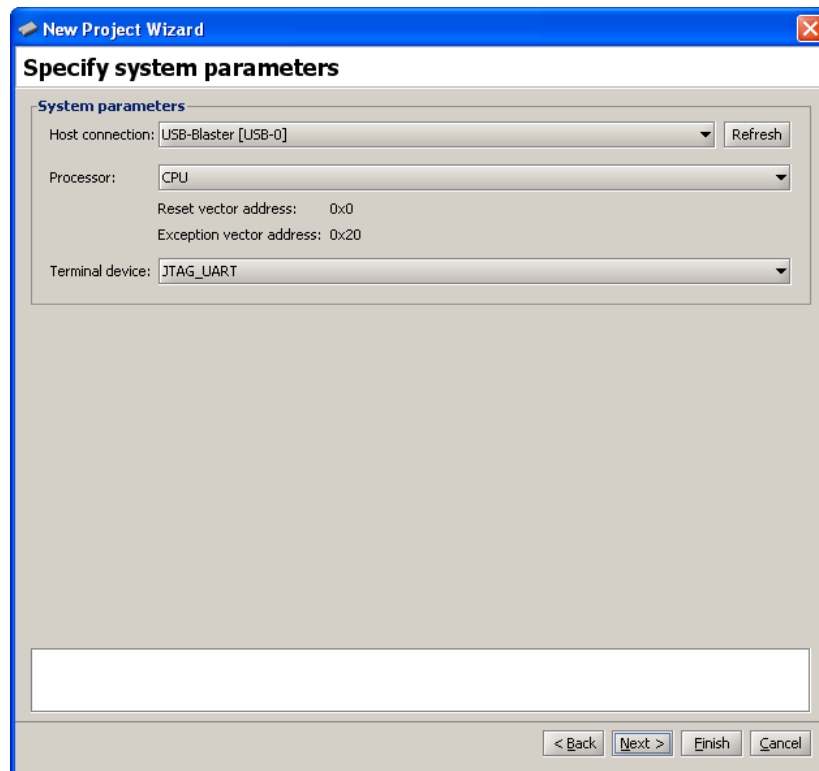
New Project Wizard

Specify system parameters

System parameters

Host connection: USB-Blaster [USB-0]

Refresh

Processor: CPU

Reset vector address: 0x0

Exception vector address: 0x20

Terminal device: JTAG_UART

< Back

Next >

Finish

Cancel